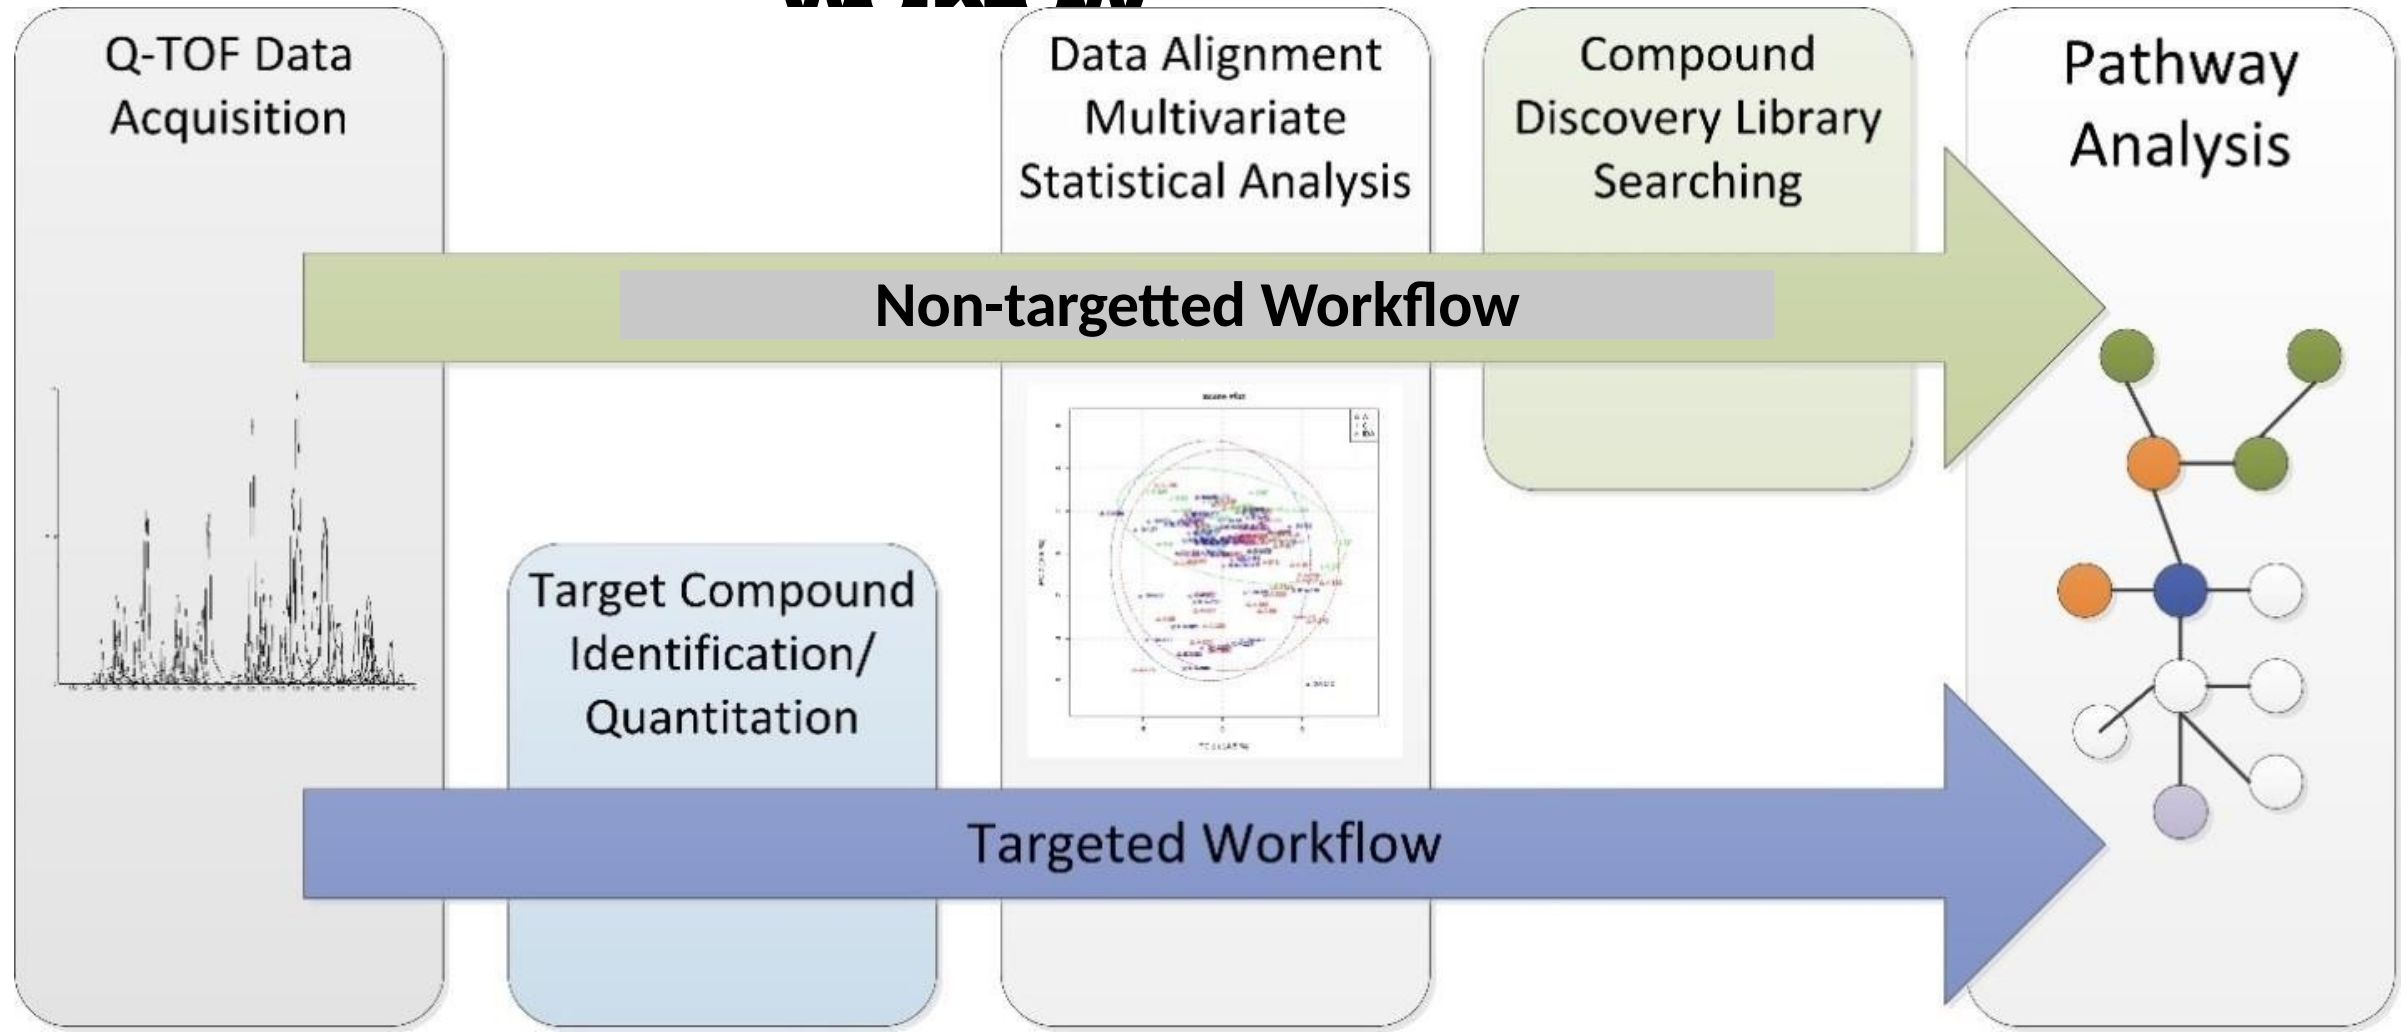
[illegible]

Q-TOF Data Acquisition

Data Alignment Multivariate Statistical Analysis

Compound Discovery Library Searching

Pathway Analysis

Non-targetted Workflow

Target Compound Identification/ Quantitation

Targeted Workflow